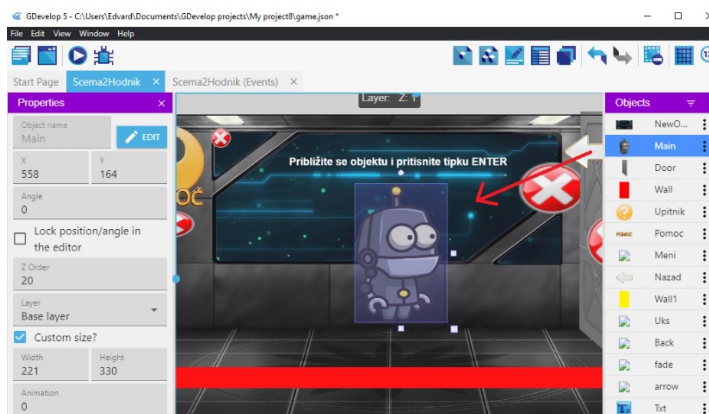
GDevelop 5 - C:\Users\Edvard\Documents\GDevelop projects\My project8\game.json *

File Edit View Window Help

Start Page Scema2Hodnik × Scema2Hodnik (Events) ×

Properties ×

Object name
Main

EDIT

X
558

Y
164

Angle
0

Lock position/angle in the editor

Z Order
20

Layer
Base layer

Custom size?

Width
221

Height
330

Animation
0

Layer: Z: 1

Približite se objektu i pritisnite tipku ENTER

OČ

Objects

NewO...
Main
Door
Wall
Upitnik
Pomoc
Meni
Nazad
Wall1
Uks
Back
fade
arrow
Txt